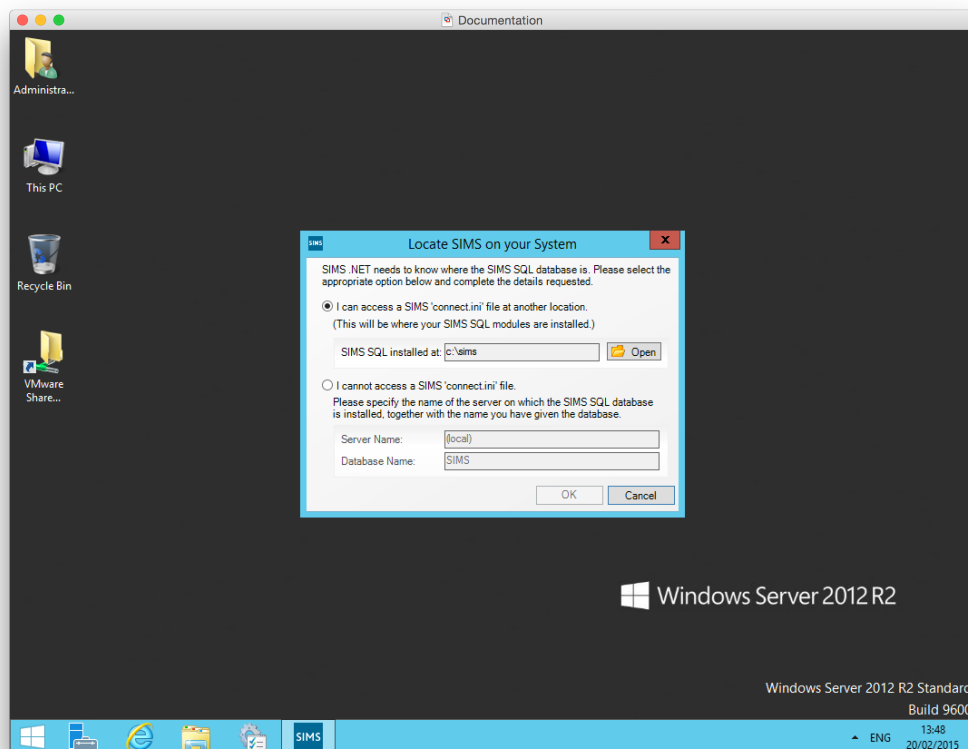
Documentation

Administra...

This PC

Recycle Bin

VMware Share...

SIMS

Locate SIMS on your System

SIMS .NET needs to know where the SIMS SQL database is. Please select the appropriate option below and complete the details requested.

I can access a SIMS 'connect.ini' file at another location.

(This will be where your SIMS SQL modules are installed.)

SIMS SQL installed at: c:\sims

Open

I cannot access a SIMS 'connect.ini' file.

Please specify the name of the server on which the SIMS SQL database is installed, together with the name you have given the database.

Server Name: (local)

Database Name: SIMS

OK

Cancel

Windows Server 2012 R2

Windows Server 2012 R2 Standar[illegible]

Build 960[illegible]

SIMS

ENG

13:48

20/02/2015